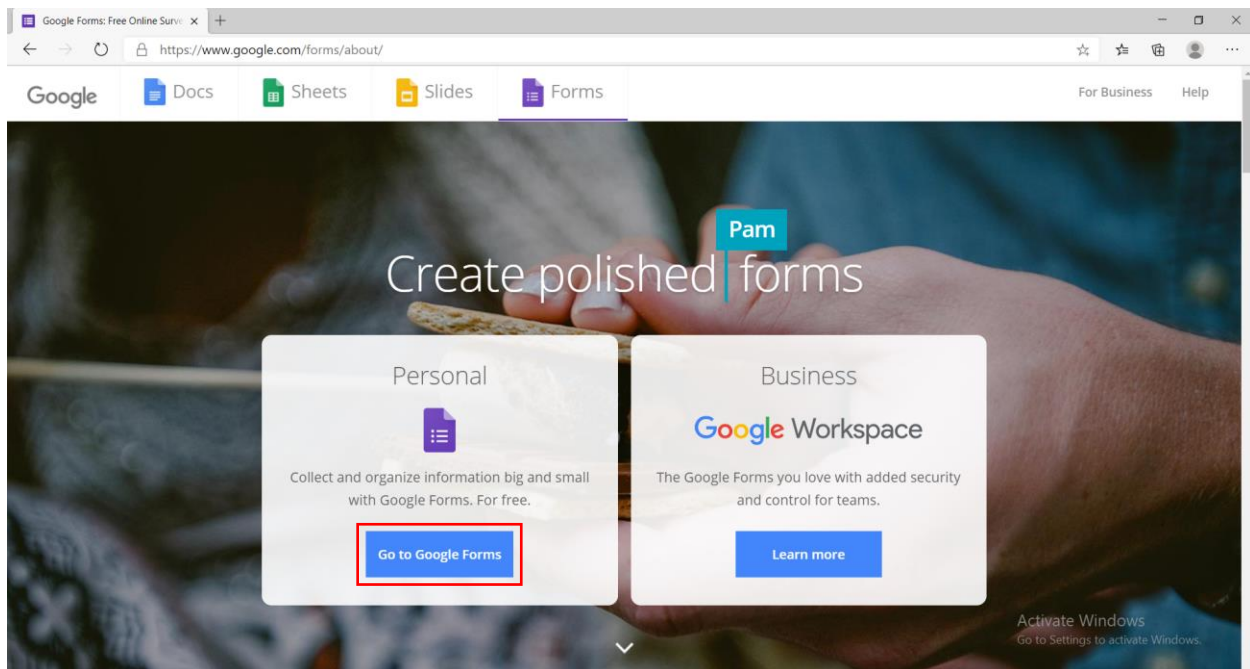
Google Forms: Free Online Surv

https://www.google.com/forms/about/

Google Docs Sheets Slides Forms

For Business Help

Pam

Create polished forms

Personal

Collect and organize information big and small with Google Forms. For free.

Go to Google Forms

Business

Google Workspace

The Google Forms you love with added security and control for teams.

Learn more

Activate Windows
Go to Settings to activate Windows.